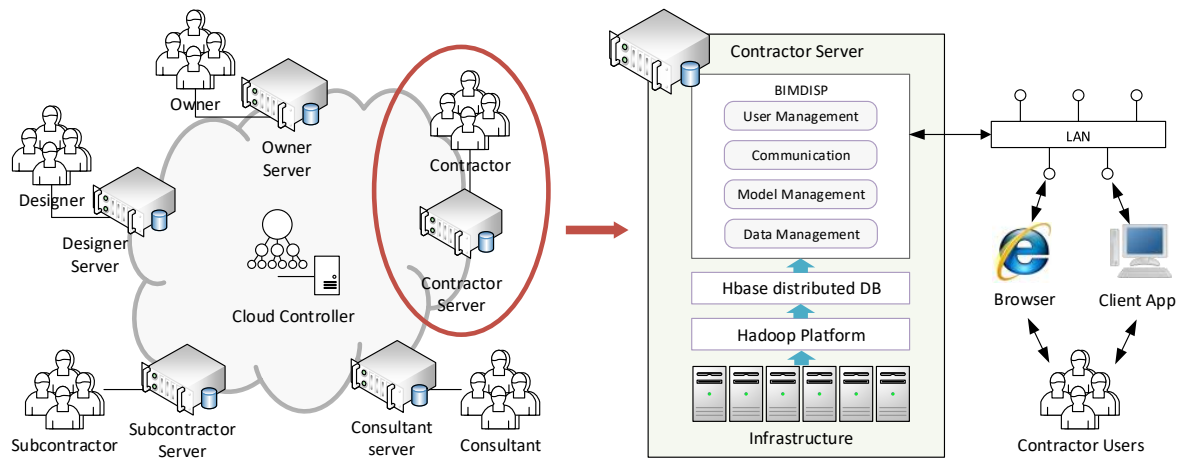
Owner

Owner Server

Designer

Designer Server

Cloud Controller

Contractor

Contractor Server

Subcontractor

Subcontractor Server

Consultant server

Consultant

Contractor Server

BIMDISP

User Management

Communication

Model Management

Data Management

Hbase distributed DB

Hadoop Platform

Infrastructure

LAN

Browser

Client App

Contractor Users